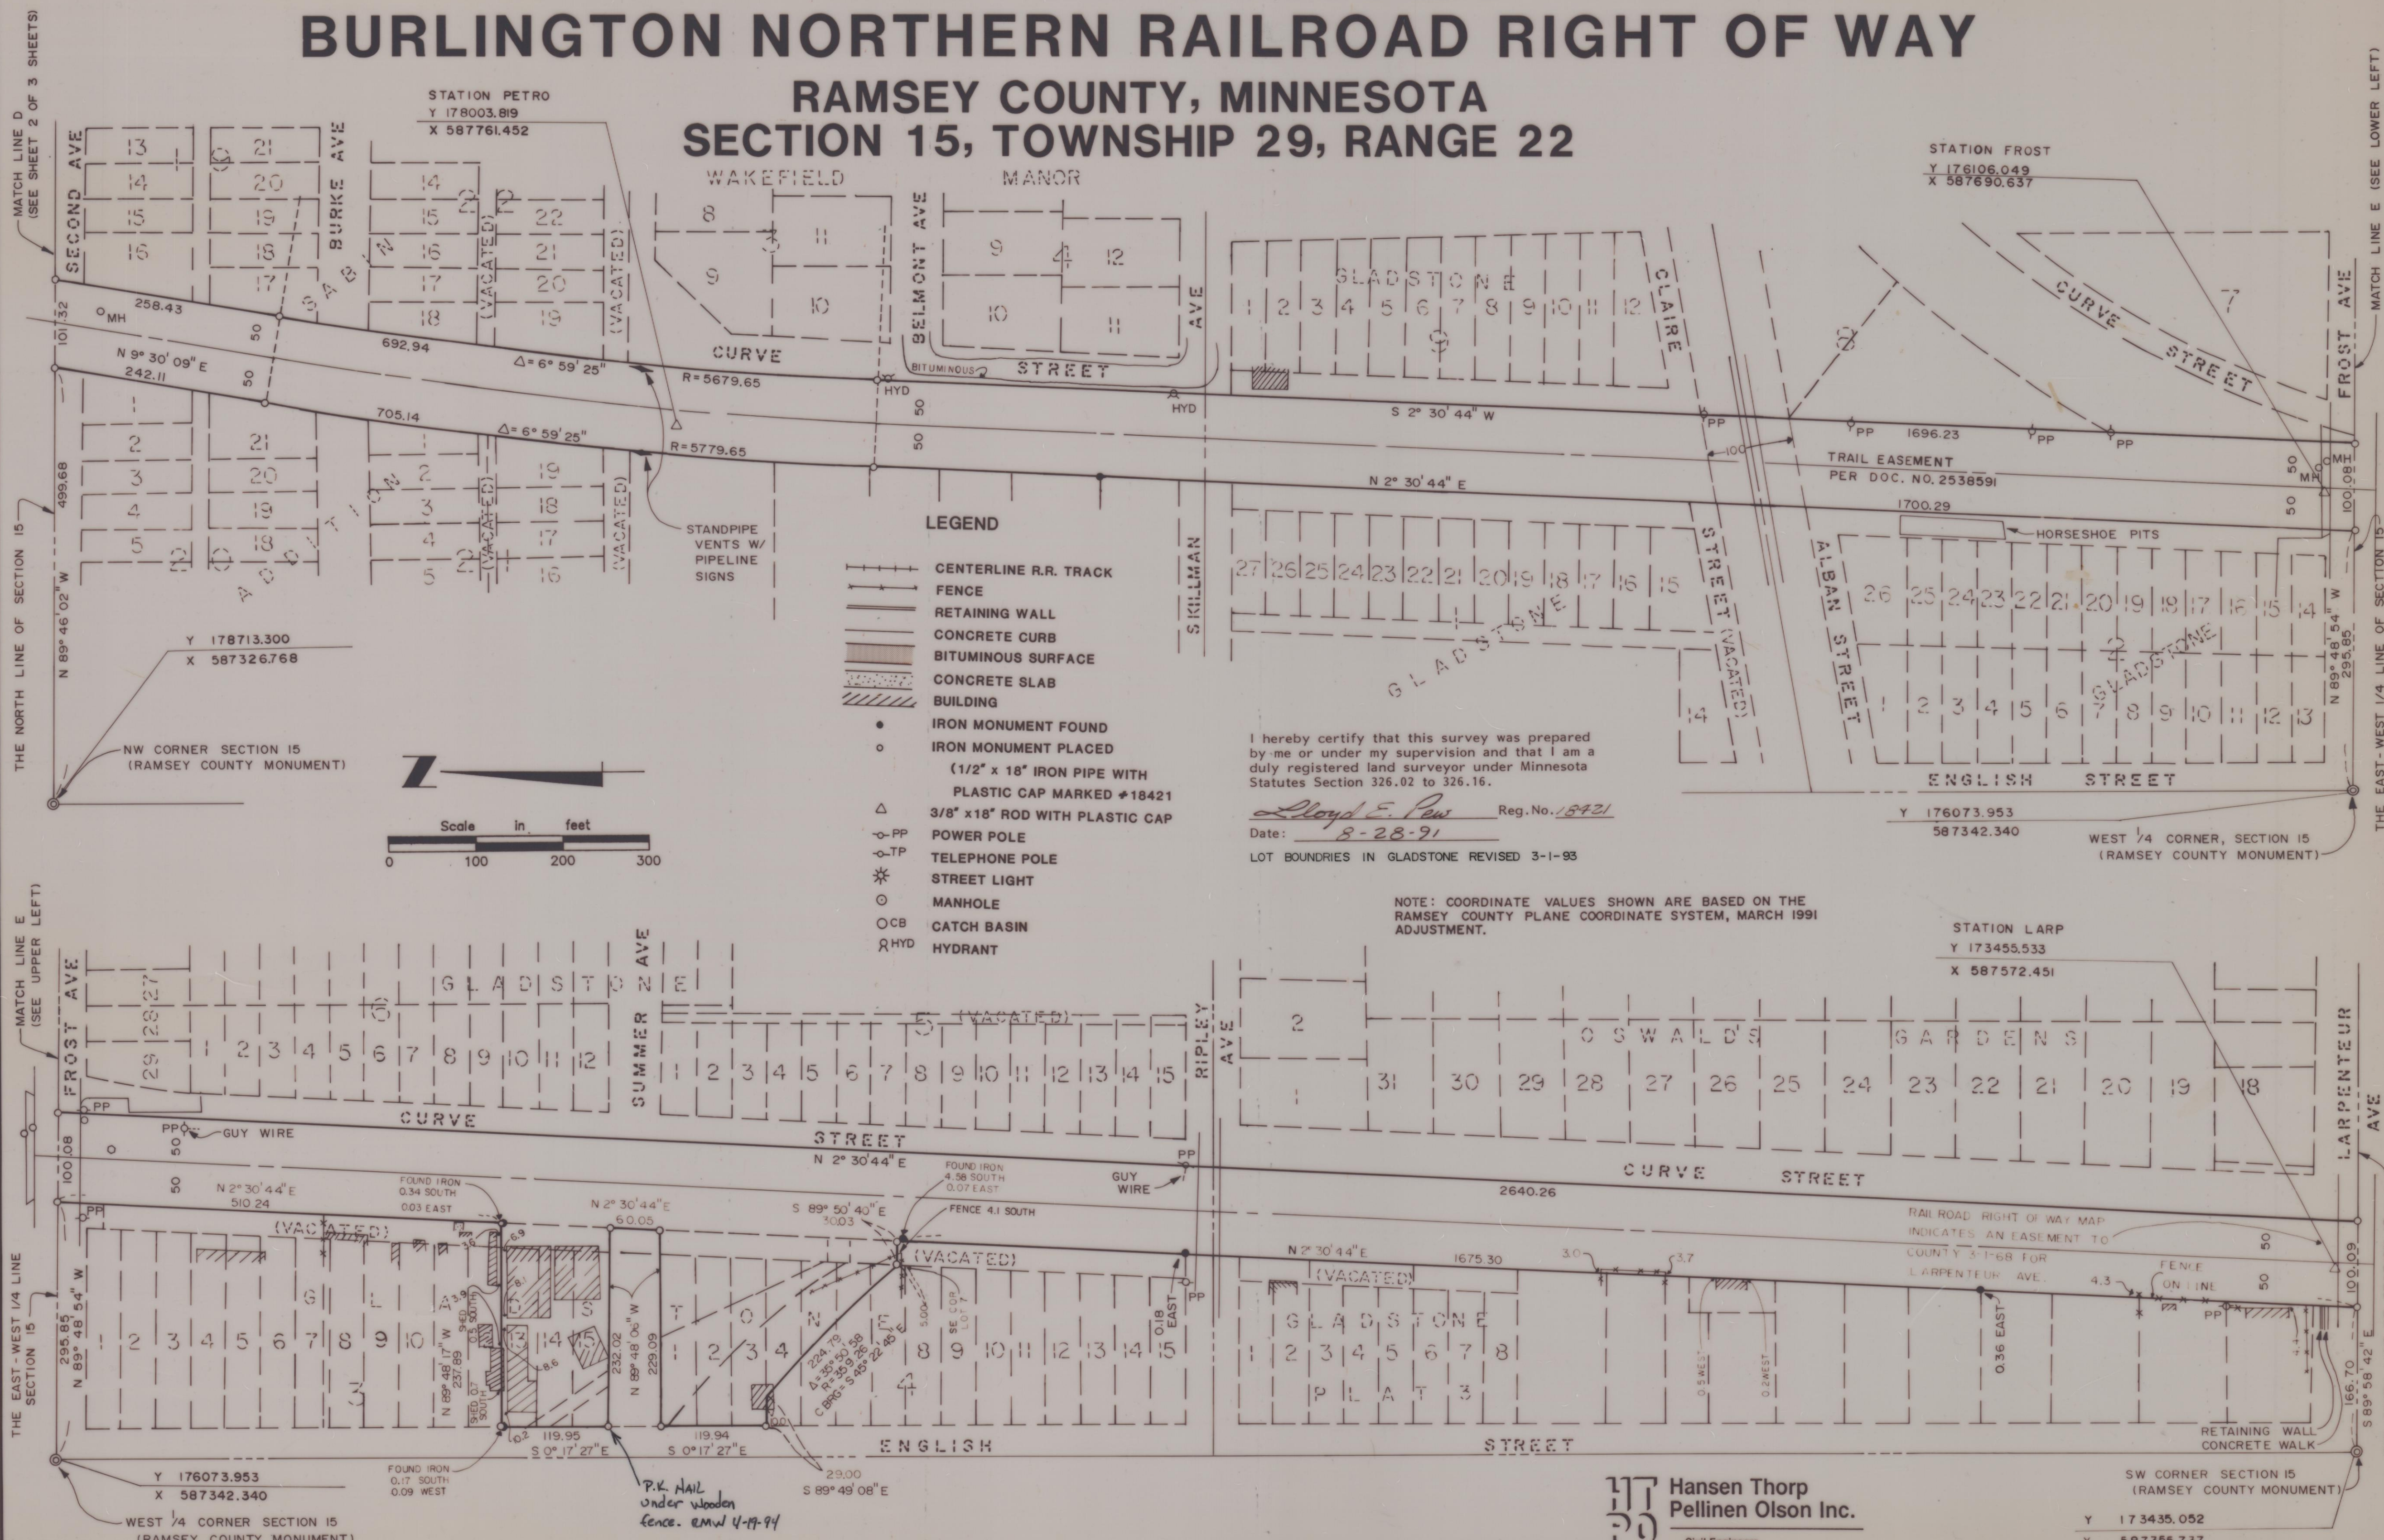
BURLINGTON NORTHERN RAILROAD RIGHT OF WAY
RAMSEY COUNTY, MINNESOTA
SECTION 15, TOWNSHIP 29, RANGE 22

MATCH LINE D (SEE SHEET 2 OF 3 SHEETS)

STATION PETRO
Y 178003.819
X 587761.452

STATION FROST
Y 176106.049
X 587690.637

MATCH LINE E (SEE LOWER LEFT)

SECOND AVE
BURKE AVE
SABIN ADDITION
(VACATED)
WAKEFIELD MANOR
BELMONT AVE
GLADSTONE
CLAIRE
CURVE STREET
FROST AVE
BITUMINOUS
STREET
AVE
HYD
MH
PP

13 14 15 16 21 20 19 18 17 14 15 16 17 18 22 21 20 19 8 9 11 10 9 10 12 11
1 2 3 4 5 6 7 8 9 10 11 12
7

258.43
692.94
$\Delta = 6° 59' 25"$
R=5679.65
N 9° 30' 09" E
242.11
705.14
$\Delta = 6° 59' 25"$
R=5779.65
101.32
50
S 2° 30' 44" W
1696.23
N 2° 30' 44" E
1700.29
TRAIL EASEMENT
PER DOC. NO. 2538591
HORSESHOE PITS
100.08
100

1 2 3 4 5 21 20 19 18 1 2 3 4 5 19 18 17 16

499.68
N 89° 46' 02" W
THE NORTH LINE OF SECTION 15

STANDPIPE VENTS W/ PIPELINE SIGNS

SKILLMAN
27 26 25 24 23 22 21 20 19 18 17 16 15
GLADSTONE
STREET (VACATED)
14
ALBAN STREET
26 25 24 23 22 21 20 19 18 17 16 15 14
GLADSTONE
1 2 3 4 5 6 7 8 9 10 11 12 13
ENGLISH STREET
N 89° 48' 54" W
295.85
THE EAST-WEST 1/4 LINE OF SECTION 15

Y 178713.300
X 587326.768

NW CORNER SECTION 15
(RAMSEY COUNTY MONUMENT)

LEGEND
CENTERLINE R.R. TRACK
FENCE
RETAINING WALL
CONCRETE CURB
BITUMINOUS SURFACE
CONCRETE SLAB
BUILDING
IRON MONUMENT FOUND
IRON MONUMENT PLACED
(1/2" x 18" IRON PIPE WITH PLASTIC CAP MARKED #18421
3/8" x18" ROD WITH PLASTIC CAP
PP POWER POLE
TP TELEPHONE POLE
STREET LIGHT
MANHOLE
CB CATCH BASIN
HYD HYDRANT

Scale in feet
0 100 200 300

I hereby certify that this survey was prepared by me or under my supervision and that I am a duly registered land surveyor under Minnesota Statutes Section 326.02 to 326.16.
Lloyd E. Pew Reg. No. 18421
Date: 8-28-91
LOT BOUNDRIES IN GLADSTONE REVISED 3-1-93

Y 176073.953
587342.340

WEST 1/4 CORNER, SECTION 15
(RAMSEY COUNTY MONUMENT)

NOTE: COORDINATE VALUES SHOWN ARE BASED ON THE RAMSEY COUNTY PLANE COORDINATE SYSTEM, MARCH 1991 ADJUSTMENT.

STATION LARP
Y 173455.533
X 587572.451

MATCH LINE E (SEE UPPER LEFT)
FROST AVE
29 28 27
GLADSTONE
6
1 2 3 4 5 6 7 8 9 10 11 12
SUMMER AVE
5 (VACATED)
1 2 3 4 5 6 7 8 9 10 11 12 13 14 15
RIPLEY AVE
2
1
31 30 29 28 27 26 25 24 23 22 21 20 19 18
OSWALD'S GARDENS
LARPENTEUR AVE
PP
GUY WIRE
CURVE STREET
100.08
50
N 2° 30' 44" E
N 2° 30' 44" E
510.24
FOUND IRON
0.34 SOUTH
0.03 EAST
N 2° 30' 44" E
60.05
S 89° 50' 40" E
30.03
FOUND IRON
4.58 SOUTH
0.07 EAST
FENCE 4.1 SOUTH
GUY WIRE
2640.26
CURVE STREET
RAILROAD RIGHT OF WAY MAP INDICATES AN EASEMENT TO COUNTY 3-1-68 FOR LARPENTEUR AVE.
50
100.09
N 2° 30' 44" E
1675.30
3.0
3.7
FENCE ON LINE
4.3
(VACATED)
(VACATED)
(VACATED)
THE EAST-WEST 1/4 LINE SECTION 15
295.85
N 89° 48' 54" W
1 2 3 4 5 6 7 8 9 10
GLADSTONE
3
N 89° 48' 17" W
237.89
14
232.02
N 89° 48' 06" W
229.09
1 2 3 4 5 6 7 8 9 10 11 12 13 14 15
4
224.79
$\Delta = 35° 50' 58"$
R = 359.26
C BRG = S 43° 22' 45" E
0.18 EAST
1 2 3 4 5 6 7 8
GLADSTONE
PLAT 3
0.36 EAST
RETAINING WALL
CONCRETE WALK
166.70
S 89° 58' 42" E
119.95
S 0° 17' 27" E
119.94
S 0° 17' 27" E
ENGLISH STREET
29.00
S 89° 49' 08" E
FOUND IRON
0.17 SOUTH
0.09 WEST
P.K. NAIL under wooden fence. EMW 4-19-94
Y 176073.953
X 587342.340
WEST 1/4 CORNER SECTION 15
(RAMSEY COUNTY MONUMENT)
Hansen Thorp Pellinen Olson Inc.
SW CORNER SECTION 15
(RAMSEY COUNTY MONUMENT)
Y 173435.052
X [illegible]